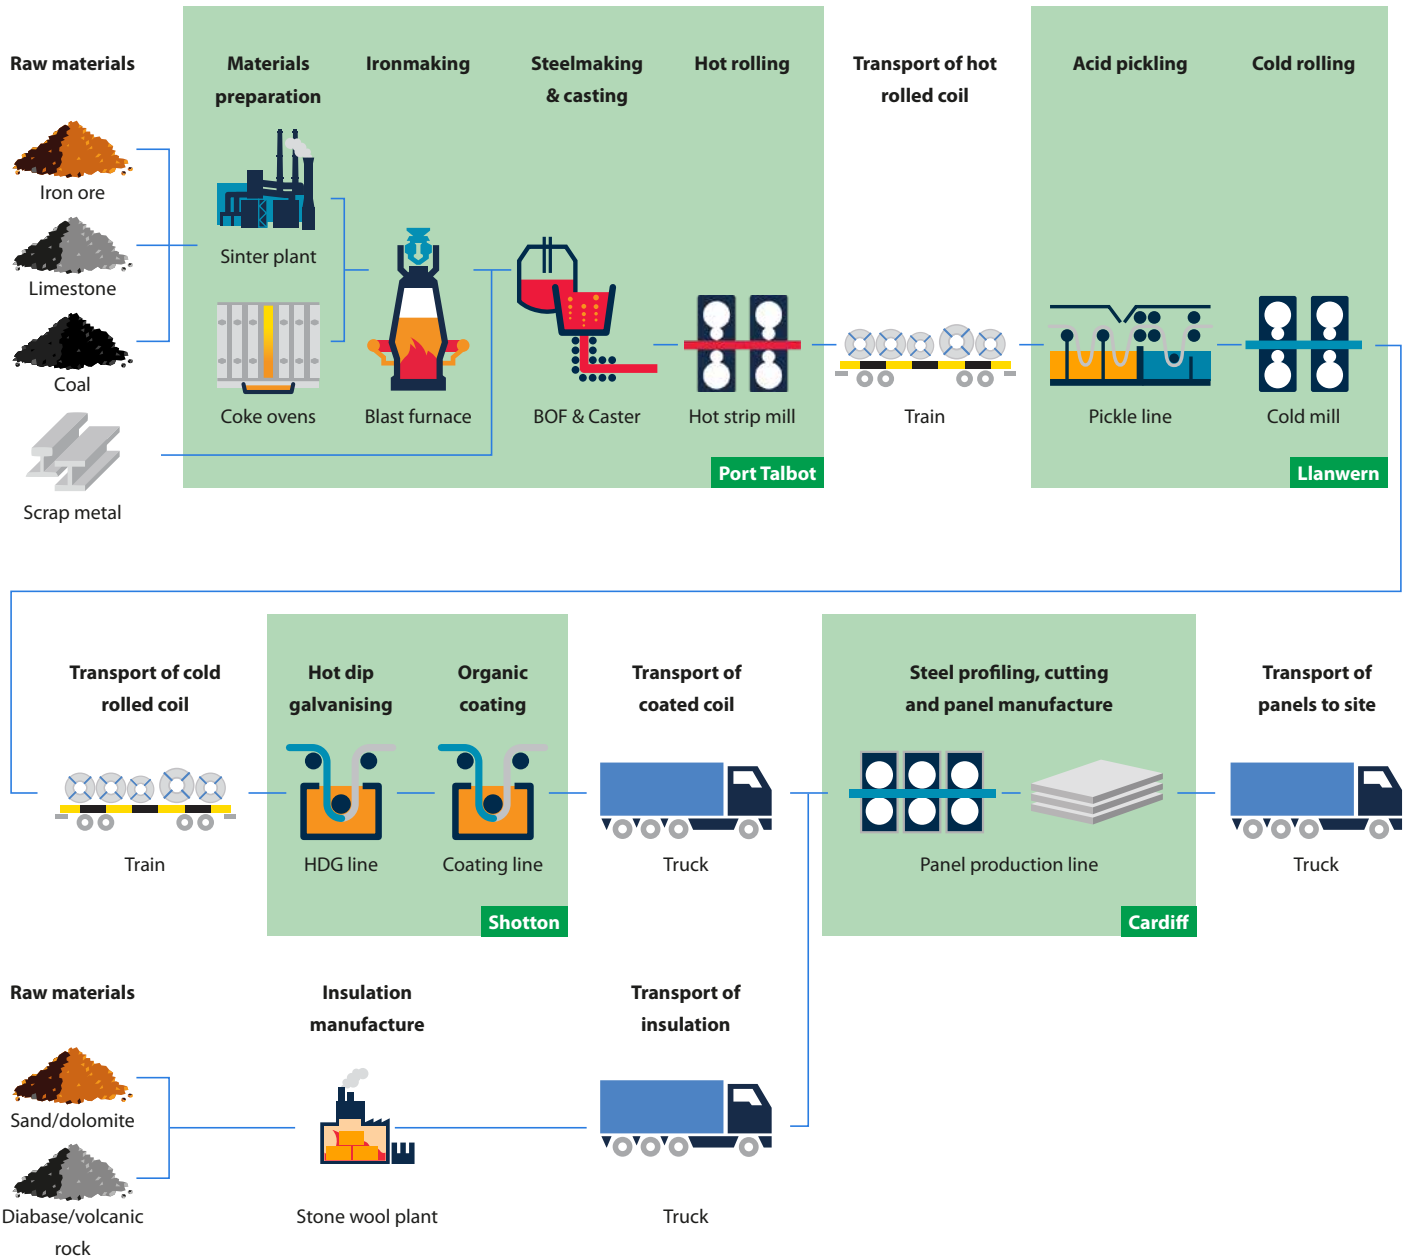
Raw materials

Iron ore

Limestone

Coal

Scrap metal

Materials preparation

Ironmaking

Steelmaking & casting

Hot rolling

Sinter plant

Coke ovens

Blast furnace

BOF & Caster

Hot strip mill

Port Talbot

Transport of hot rolled coil

Train

Acid pickling

Cold rolling

Pickle line

Cold mill

Llanwern

Transport of cold rolled coil

Train

Hot dip galvanising

Organic coating

HDG line

Coating line

Shotton

Transport of coated coil

Truck

Steel profiling, cutting and panel manufacture

Panel production line

Cardiff

Transport of panels to site

Truck

Raw materials

Sand/dolomite

Diabase/volcanic rock

Insulation manufacture

Stone wool plant

Transport of insulation

Truck